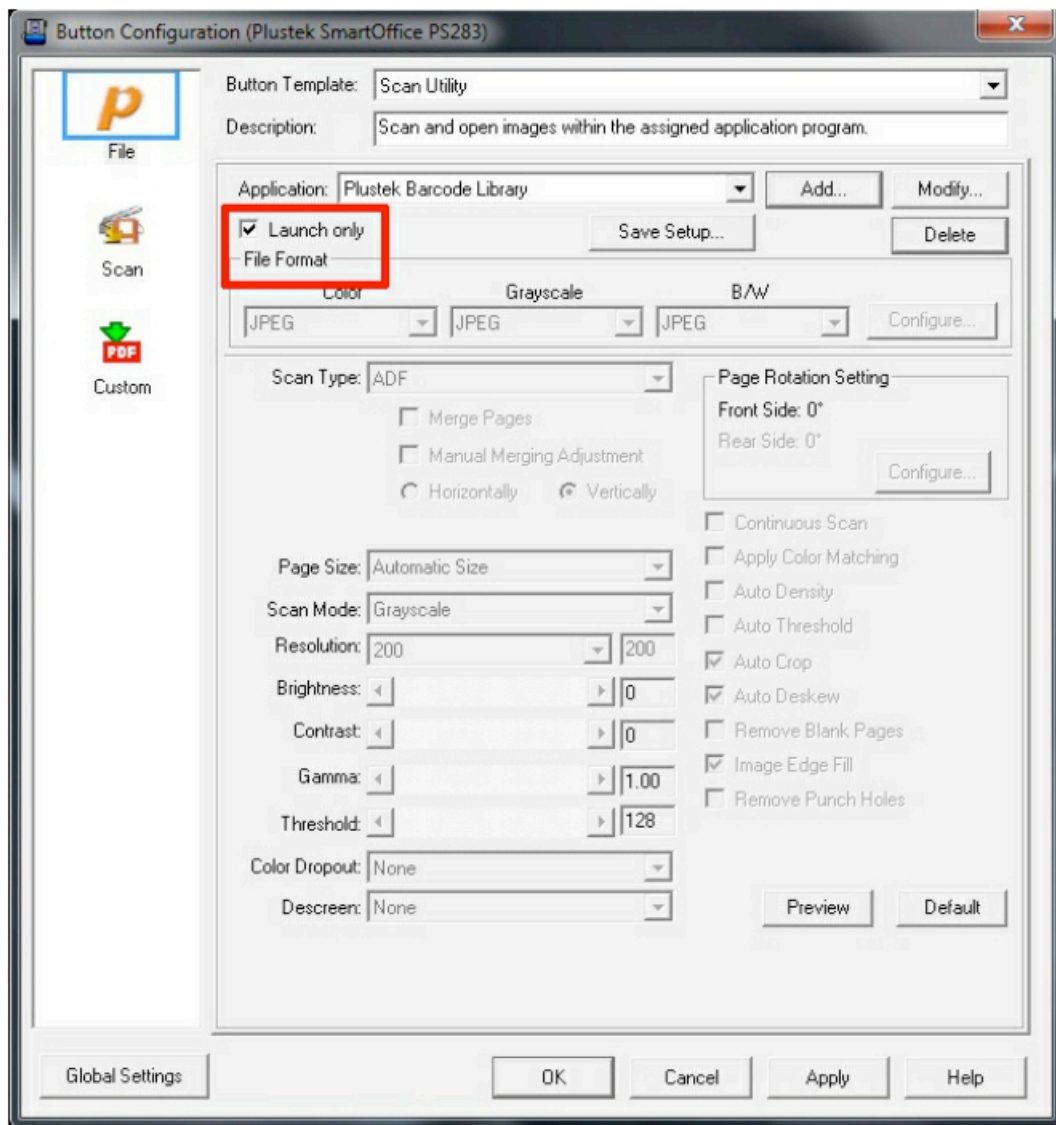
Button Configuration (Plustek SmartOffice PS283)

p
File

Scan

PDF
Custom

Button Template: Scan Utility

Description: Scan and open images within the assigned application program.

Application: Plustek Barcode Library

Add...

Modify...

Launch only

Save Setup...

Delete

File Format

Color

Grayscale

B/W

JPEG

JPEG

JPEG

Configure...

Scan Type: ADF

Merge Pages

Manual Merging Adjustment

Horizontally

Vertically

Page Rotation Setting

Front Side: 0°

Rear Side: 0°

Configure...

Continuous Scan

Apply Color Matching

Auto Density

Auto Threshold

Auto Crop

Auto Deskew

Remove Blank Pages

Image Edge Fill

Remove Punch Holes

Page Size: Automatic Size

Scan Mode: Grayscale

Resolution: 200 200

Brightness: 0

Contrast: 0

Gamma: 1.00

Threshold: 128

Color Dropout: None

Descreen: None

Preview

Default

Global Settings

OK

Cancel

Apply

Help